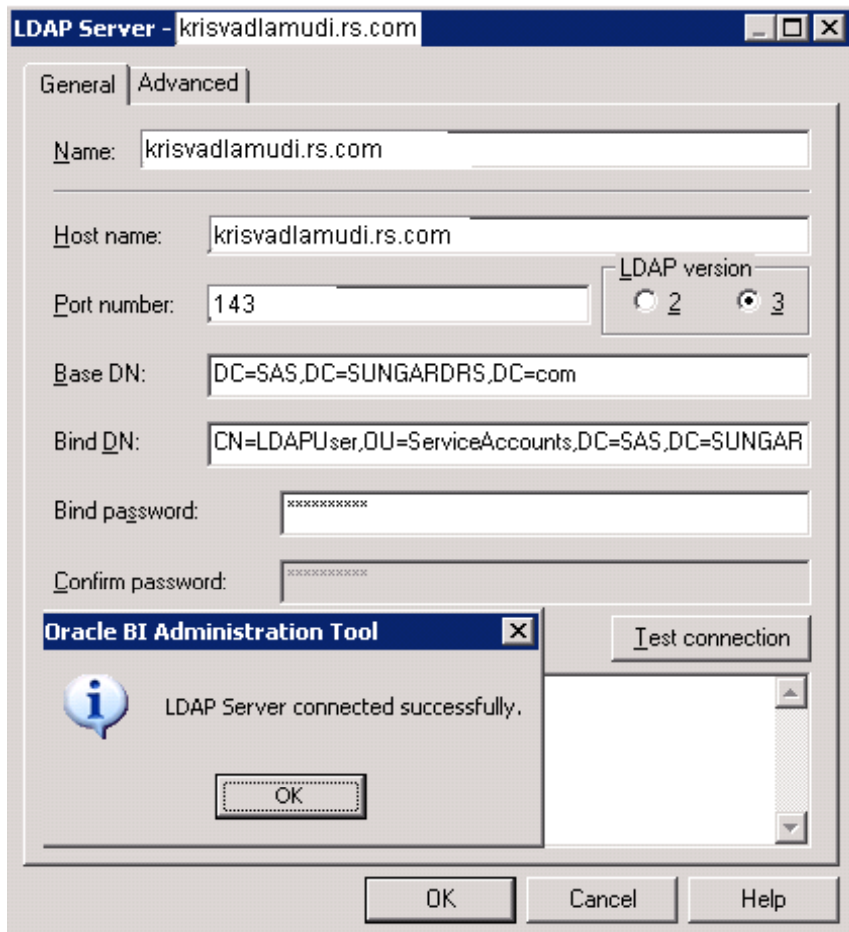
LDAP Server - krisvadlamudi.rs.com

General | Advanced

Name: krisvadlamudi.rs.com

Host name: krisvadlamudi.rs.com

LDAP version
2 3

Port number: 143

Base DN: DC=SAS,DC=SUNGARDRS,DC=com

Bind DN: CN=LDAPUser,OU=ServiceAccounts,DC=SAS,DC=SUNGAR

Bind password: ***********

Confirm password: ***********

Oracle BI Administration Tool

LDAP Server connected successfully.

OK

Test connection

OK Cancel Help